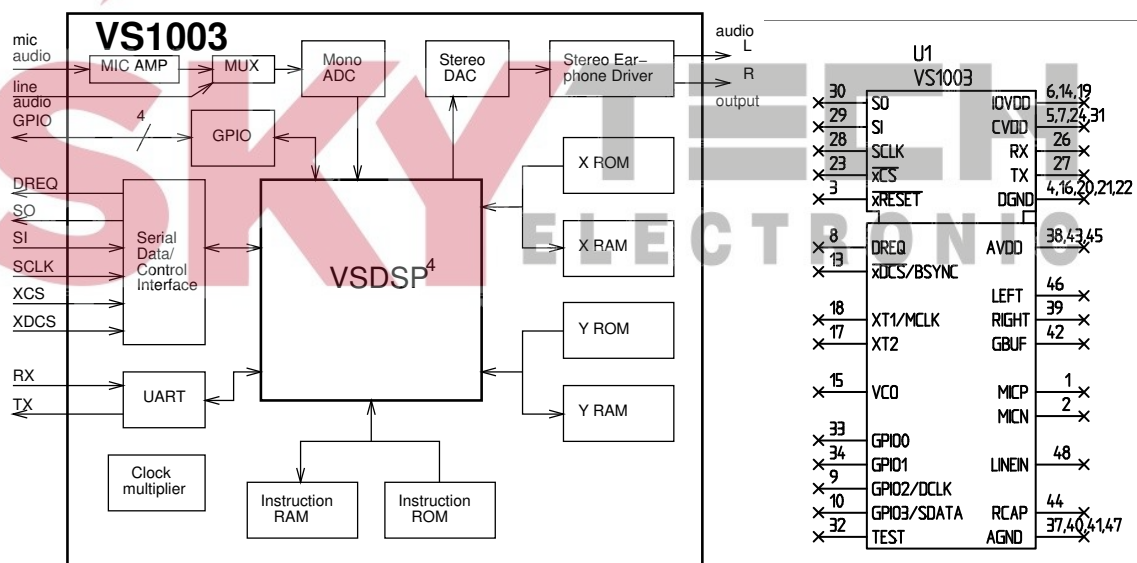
VS1003

mic audio
line audio
GPIO
MIC AMP
MUX
Mono ADC
Stereo DAC
Stereo Earphone Driver
audio
L
R
output
4
GPIO
X ROM
X RAM
Y ROM
Y RAM
DREQ
SO
SI
SCLK
XCS
XDCS
Serial Data/ Control Interface
VSDSP$^4$
RX
TX
UART
Clock multiplier
Instruction RAM
Instruction ROM

SKYTECH
ELECTRONIC

U1
VS1003
30 SO
29 SI
28 SCLK
23 xCS
3 xRESET
IOVDD 6,14,19
CVDD 5,7,24,31
RX 26
TX 27
DGND 4,16,20,21,22
8 DREQ
13 xDCS/BSYNC
AVDD 38,43,45
LEFT 46
RIGHT 39
GBUF 42
18 XT1/MCLK
17 XT2
15 VCO
MICP 1
MICN 2
33 GPIO0
34 GPIO1
9 GPIO2/DCLK
10 GPIO3/SDATA
32 TEST
LINEIN 48
RCAP 44
AGND 37,40,41,47